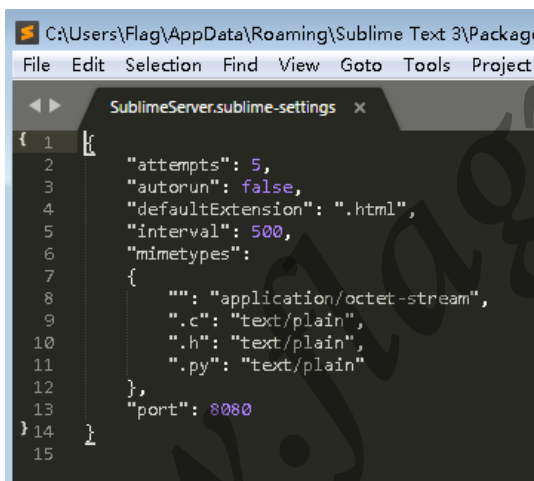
C:\Users\Flag\AppData\Roaming\Sublime Text 3\Packag

File Edit Selection Find View Goto Tools Project

SublimeServer.sublime-settings ×

1 {
2 "attempts": 5,
3 "autorun": false,
4 "defaultExtension": ".html",
5 "interval": 500,
6 "mimetypes":
7 {
8 "": "application/octet-stream",
9 ".c": "text/plain",
10 ".h": "text/plain",
11 ".py": "text/plain"
12 },
13 "port": 8080
14 }
15